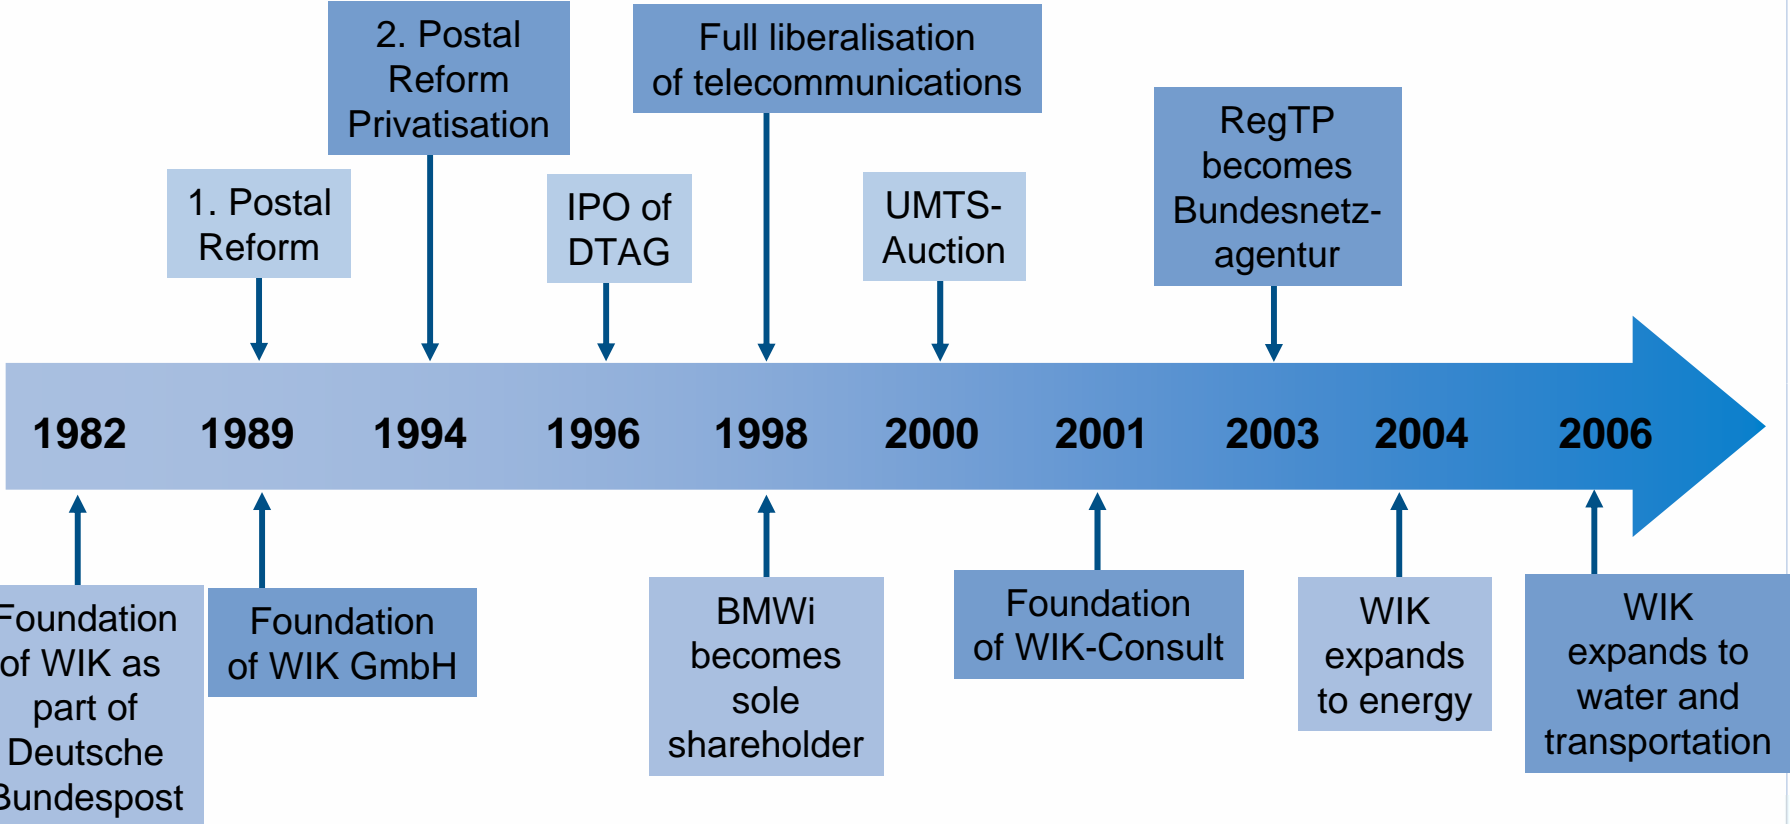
2. Postal Reform Privatisation

Full liberalisation of telecommunications

1. Postal Reform

IPO of DTAG

UMTS-Auction

RegTP becomes Bundesnetzagentur

1982 1989 1994 1996 1998 2000 2001 2003 2004 2006

Foundation of WIK as part of Deutsche Bundespost

Foundation of WIK GmbH

BMWi becomes sole shareholder

Foundation of WIK-Consult

WIK expands to energy

WIK expands to water and transportation